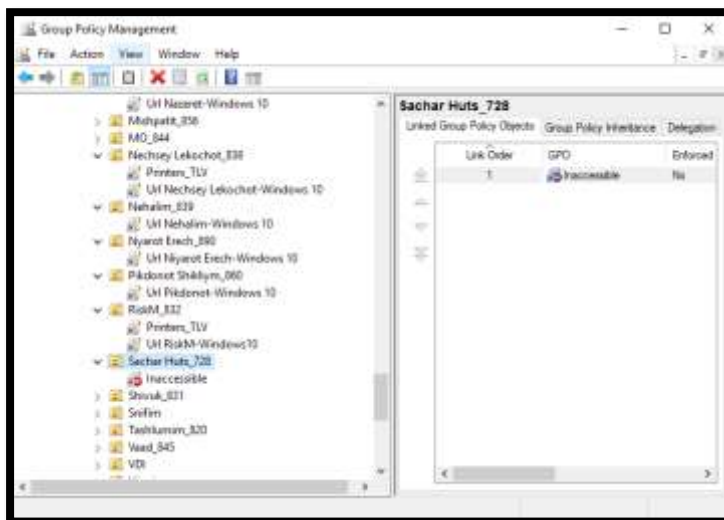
Group Policy Management

File Action View Window Help

Url Nazeret-Windows 10
Mishpatit_858
MO_844
Nechsey Lekochot_838
Printers_TLV
Url Nechsey Lekochot-Windows 10
Nehalim_839
Url Nehalim-Windows 10
Nyarot Erech_890
Url Niyarot Erech-Windows 10
Pikdonot Shikhym_860
Url Pikdonot-Windows 10
RiskM_832
Printers_TLV
Url RiskM-Windows10
Sachar Huts_728
Inaccessible
Shivuk_831
Snifim
Tashlumim_820
Vaad_845
VDI

Sachar Huts_728

Linked Group Policy Objects | Group Policy Inheritance | Delegation

| Link Order | GPO | Enforced |
|---|---|---|
| 1 | Inaccessible | No |